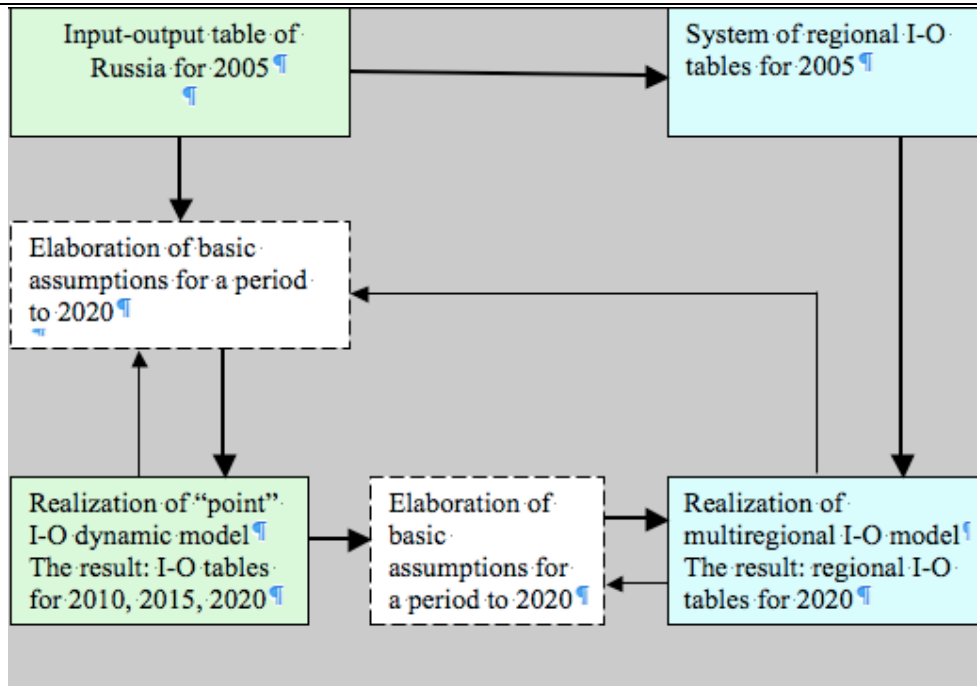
Input-output table of Russia for 2005

System of regional I-O tables for 2005

Elaboration of basic assumptions for a period to 2020

Realization of "point" I-O dynamic model
The result: I-O tables for 2010, 2015, 2020

Elaboration of basic assumptions for a period to 2020

Realization of multiregional I-O model
The result: regional I-O tables for 2020